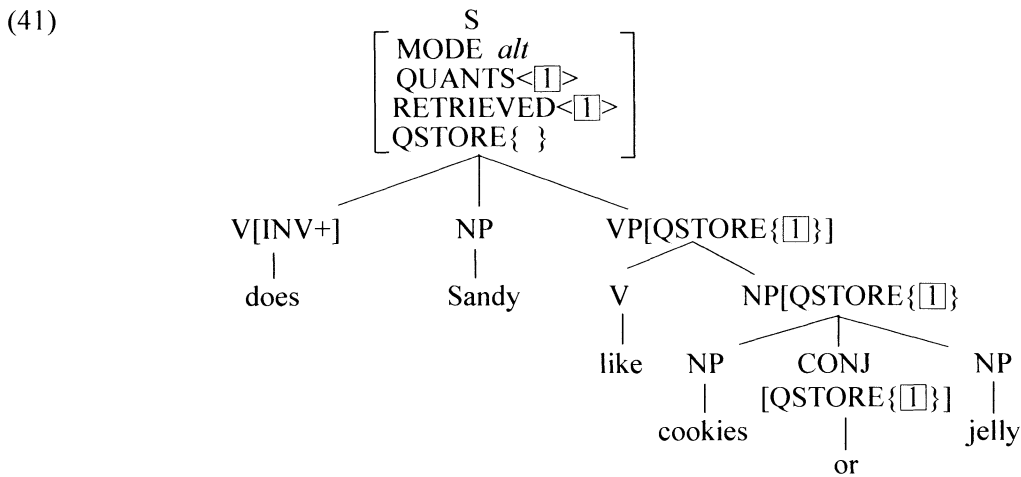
(41)

S
$\left[\begin{array}{l} \text{MODE } \textit{alt} \\ \text{QUANTS}\langle\boxed{1}\rangle \\ \text{RETRIEVED}\langle\boxed{1}\rangle \\ \text{QSTORE}\{\ \} \end{array}\right]$

V[INV+]
does

NP
Sandy

VP[QSTORE{$\boxed{1}$}]

V
like

NP[QSTORE{$\boxed{1}$}

NP
cookies

CONJ
[QSTORE{$\boxed{1}$}]
or

NP
jelly